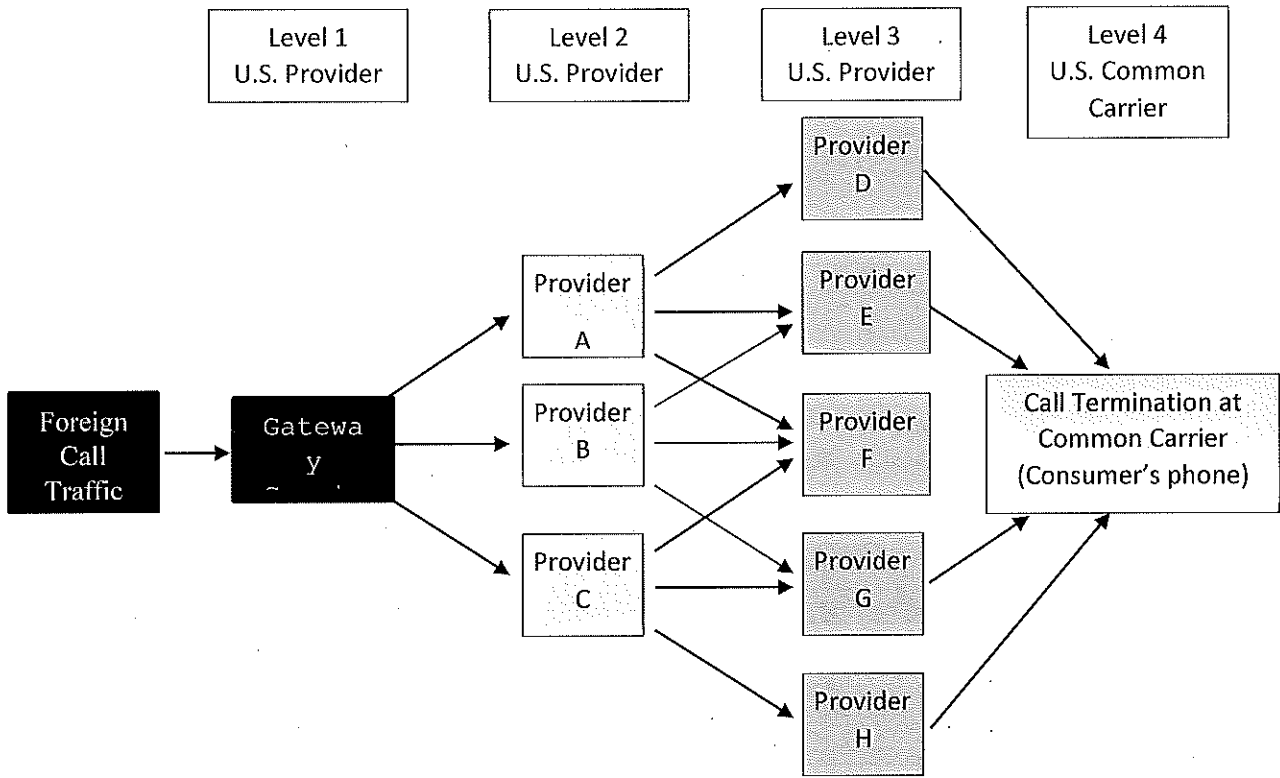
Level 1
U.S. Provider

Level 2
U.S. Provider

Level 3
U.S. Provider

Level 4
U.S. Common Carrier

Foreign Call Traffic

Gatewa
y
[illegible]

Provider A

Provider B

Provider C

Provider D

Provider E

Provider F

Provider G

Provider H

Call Termination at Common Carrier (Consumer's phone)